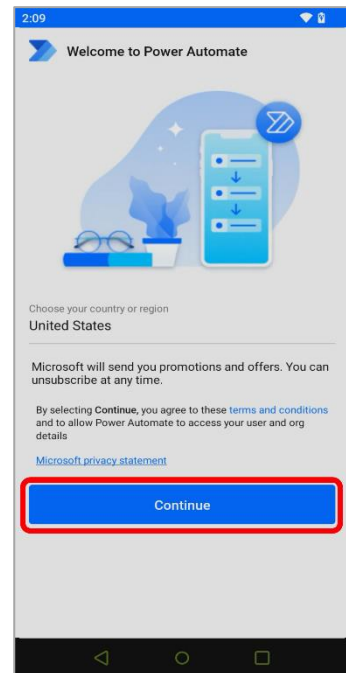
2:09

Welcome to Power Automate

Choose your country or region
United States

Microsoft will send you promotions and offers. You can unsubscribe at any time.

By selecting Continue, you agree to these terms and conditions and to allow Power Automate to access your user and org details

Microsoft privacy statement

Continue